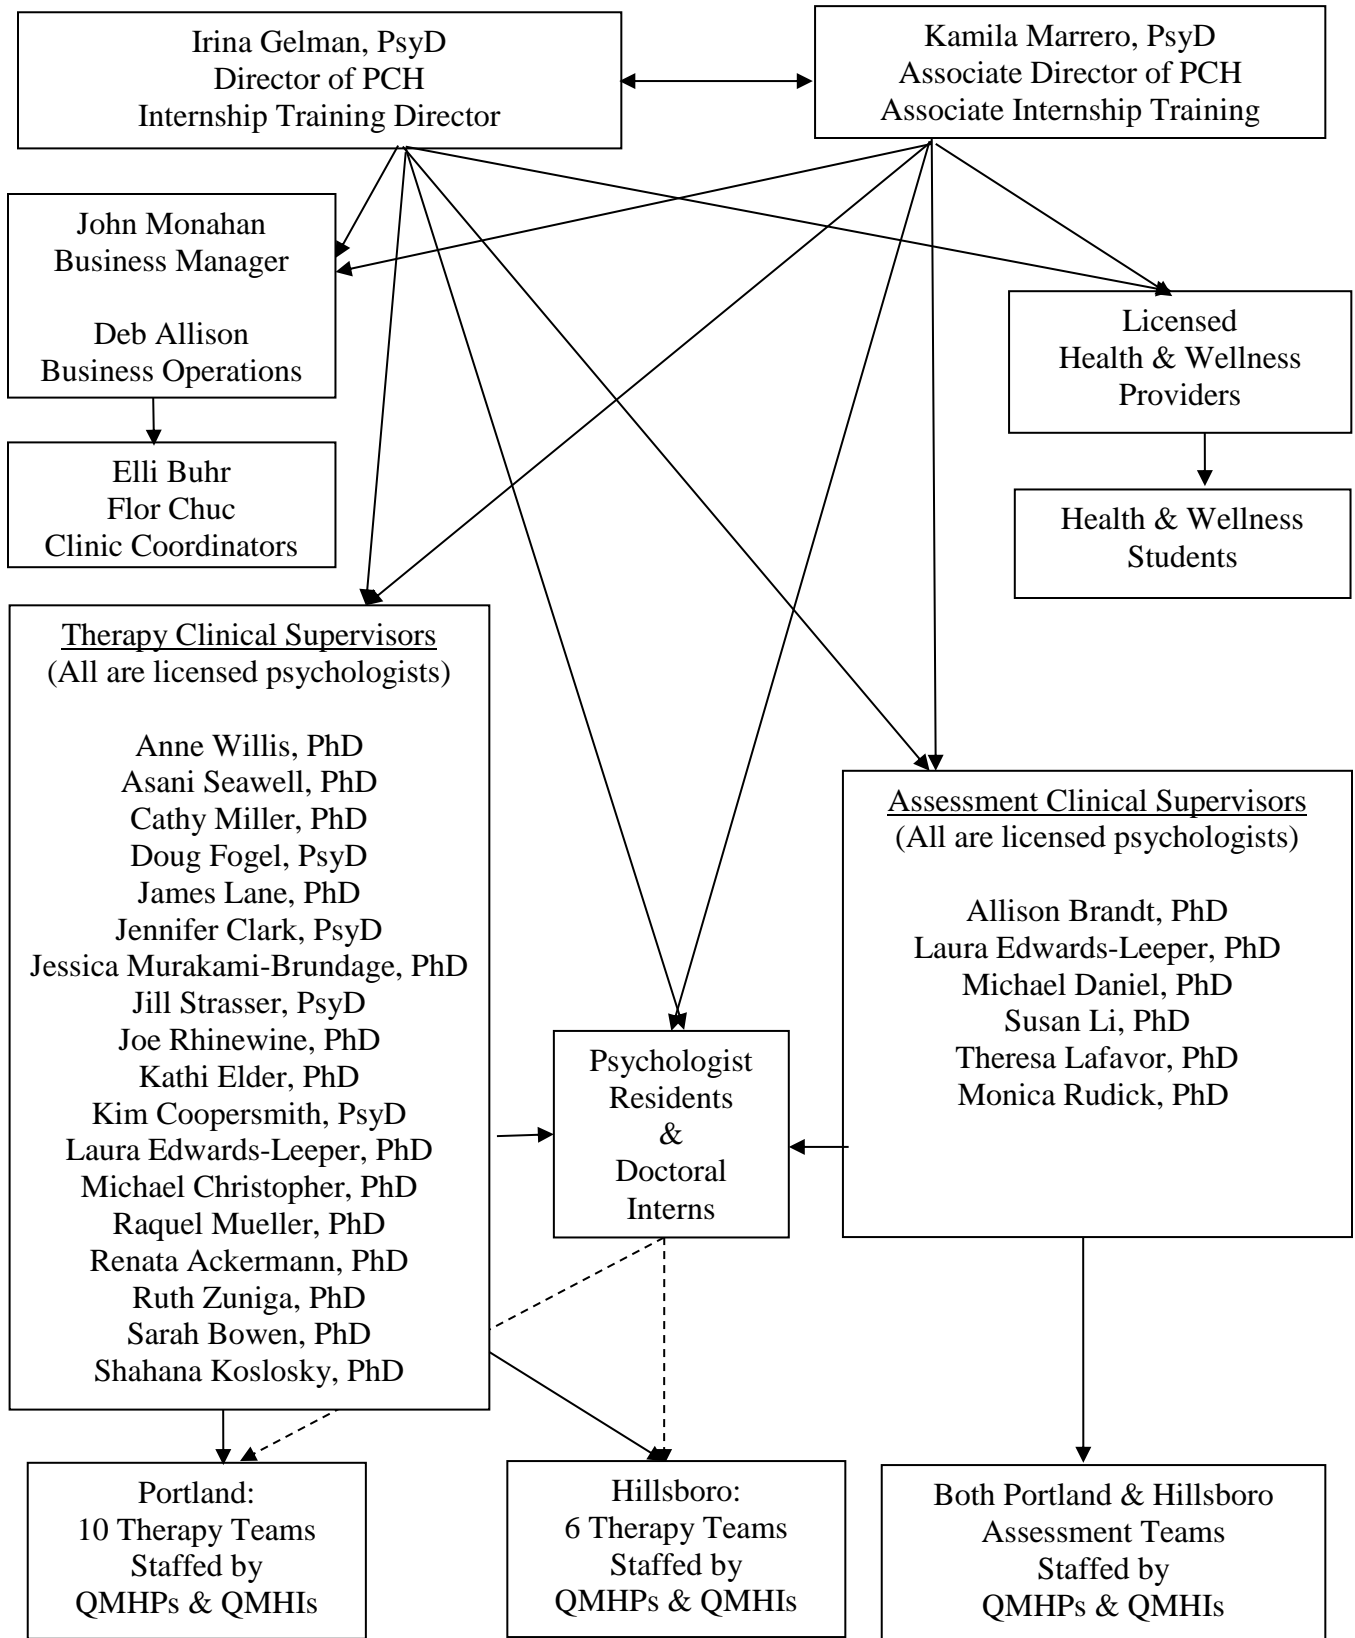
Irina Gelman, PsyD
Director of PCH
Internship Training Director

Kamila Marrero, PsyD
Associate Director of PCH
Associate Internship Training

John Monahan
Business Manager

Deb Allison
Business Operations

Elli Buhr
Flor Chuc
Clinic Coordinators

Licensed
Health & Wellness
Providers

Health & Wellness
Students

Therapy Clinical Supervisors
(All are licensed psychologists)

Anne Willis, PhD
Asani Seawell, PhD
Cathy Miller, PhD
Doug Fogel, PsyD
James Lane, PhD
Jennifer Clark, PsyD
Jessica Murakami-Brundage, PhD
Jill Strasser, PsyD
Joe Rhinewine, PhD
Kathi Elder, PhD
Kim Coopersmith, PsyD
Laura Edwards-Leeper, PhD
Michael Christopher, PhD
Raquel Mueller, PhD
Renata Ackermann, PhD
Ruth Zuniga, PhD
Sarah Bowen, PhD
Shahana Koslosky, PhD

Psychologist
Residents
&
Doctoral
Interns

Assessment Clinical Supervisors
(All are licensed psychologists)

Allison Brandt, PhD
Laura Edwards-Leeper, PhD
Michael Daniel, PhD
Susan Li, PhD
Theresa Lafavor, PhD
Monica Rudick, PhD

Portland:
10 Therapy Teams
Staffed by
QMHPs & QMHIs

Hillsboro:
6 Therapy Teams
Staffed by
QMHPs & QMHIs

Both Portland & Hillsboro
Assessment Teams
Staffed by
QMHPs & QMHIs